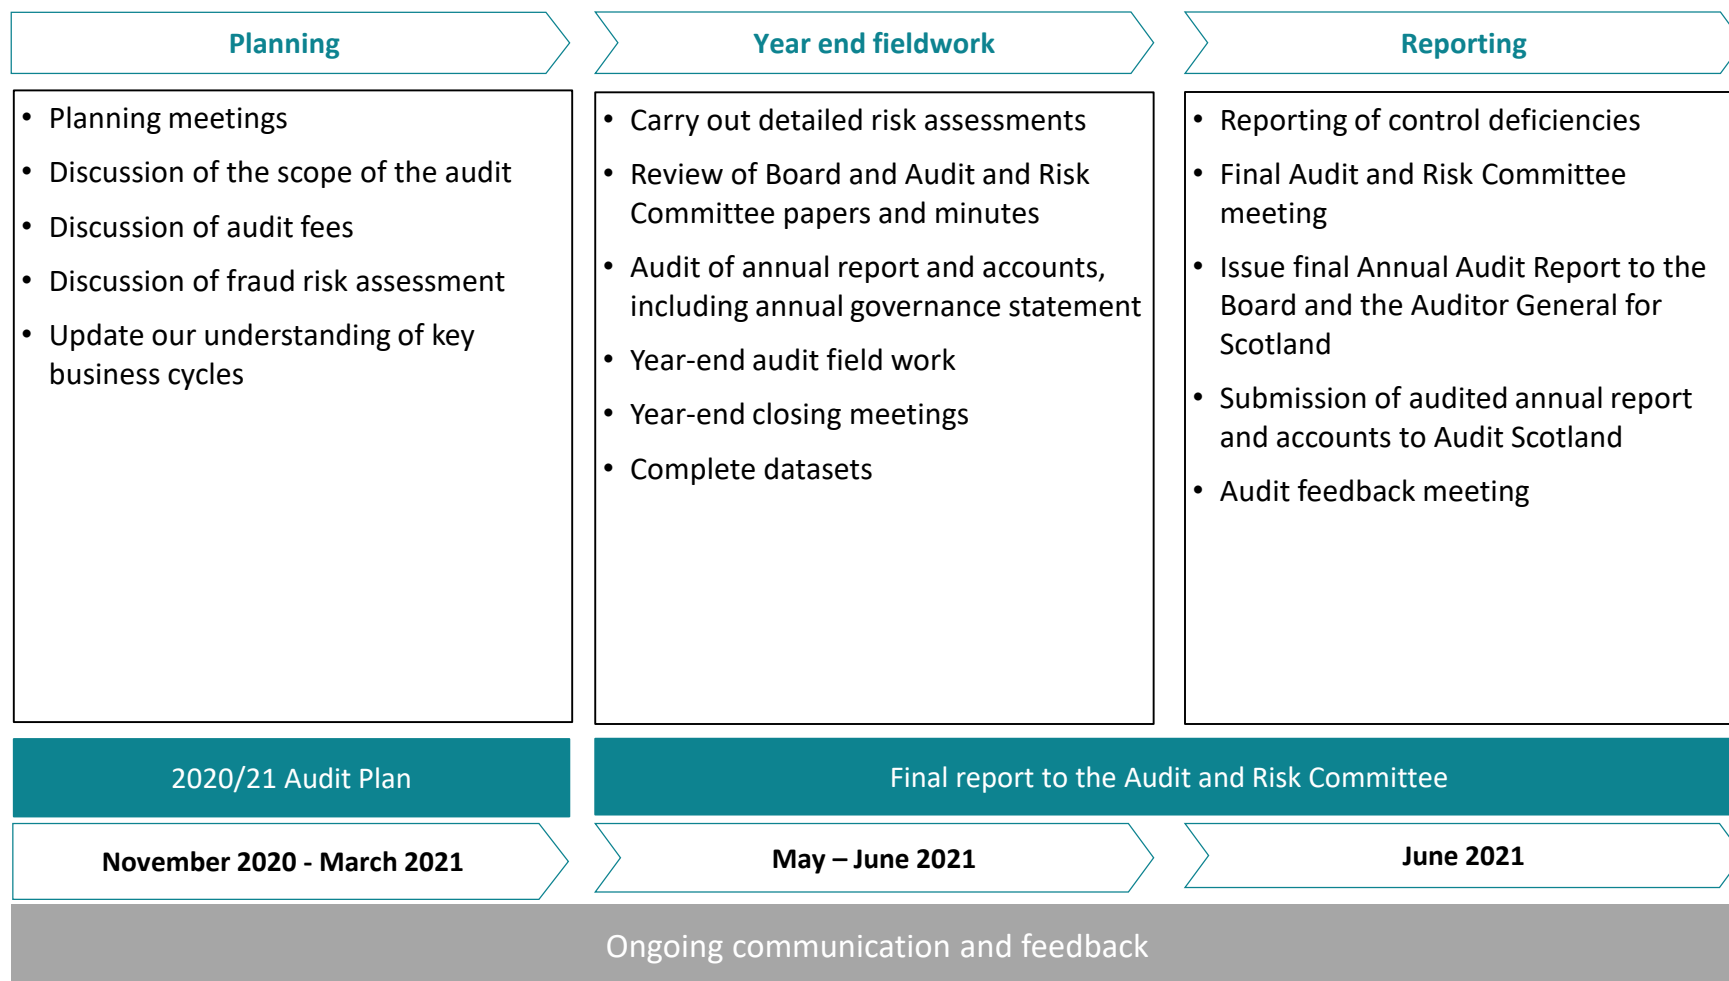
Planning

- Planning meetings
- Discussion of the scope of the audit
- Discussion of audit fees
- Discussion of fraud risk assessment
- Update our understanding of key business cycles

Year end fieldwork

- Carry out detailed risk assessments
- Review of Board and Audit and Risk Committee papers and minutes
- Audit of annual report and accounts, including annual governance statement
- Year-end audit field work
- Year-end closing meetings
- Complete datasets

Reporting

- Reporting of control deficiencies
- Final Audit and Risk Committee meeting
- Issue final Annual Audit Report to the Board and the Auditor General for Scotland
- Submission of audited annual report and accounts to Audit Scotland
- Audit feedback meeting

2020/21 Audit Plan

Final report to the Audit and Risk Committee

November 2020 - March 2021

May – June 2021

June 2021

Ongoing communication and feedback